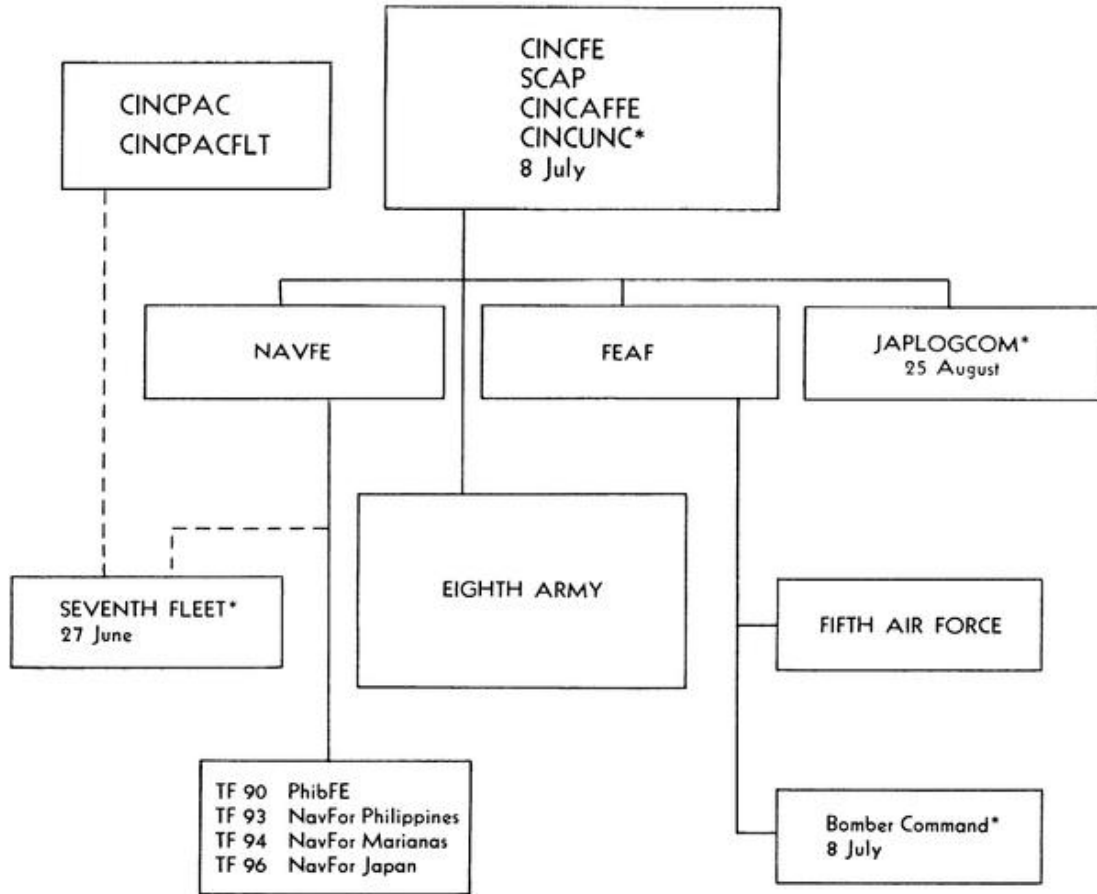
CINCPAC
CINCPACFLT

CINCFE
SCAP
CINCAFFE
CINCUNC*
8 July

NAVFE

FEAF

JAPLOGCOM*
25 August

SEVENTH FLEET*
27 June

EIGHTH ARMY

FIFTH AIR FORCE

TF 90 PhibFE
TF 93 NavFor Philippines
TF 94 NavFor Marianas
TF 96 NavFor Japan

Bomber Command*
8 July